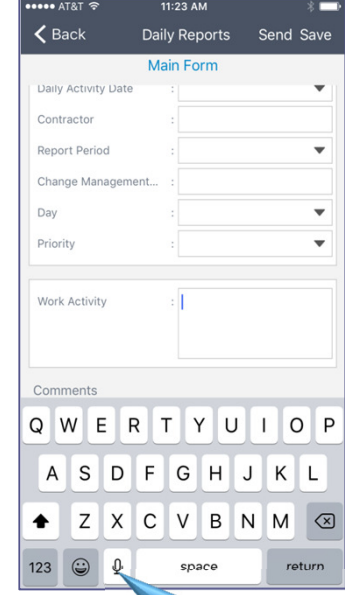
••••• AT&T 11:23 AM

Back Daily Reports Send Save

Main Form

Daily Activity Date :

Contractor :

Report Period :

Change Management... :

Day :

Priority :

Work Activity :

Comments

Q W E R T Y U I O P

A S D F G H J K L

Z X C V B N M

123 space return